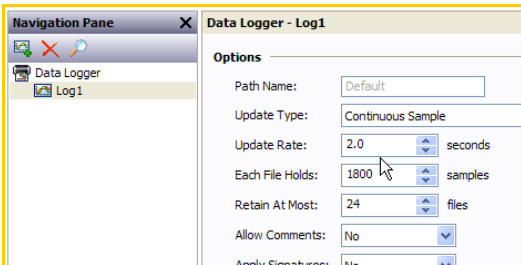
Navigation Pane

Data Logger

Log1

Data Logger - Log1

Options

Path Name: Default

Update Type: Continuous Sample

Update Rate: 2.0 seconds

Each File Holds: 1800 samples

Retain At Most: 24 files

Allow Comments: No

Apply Signatures: No